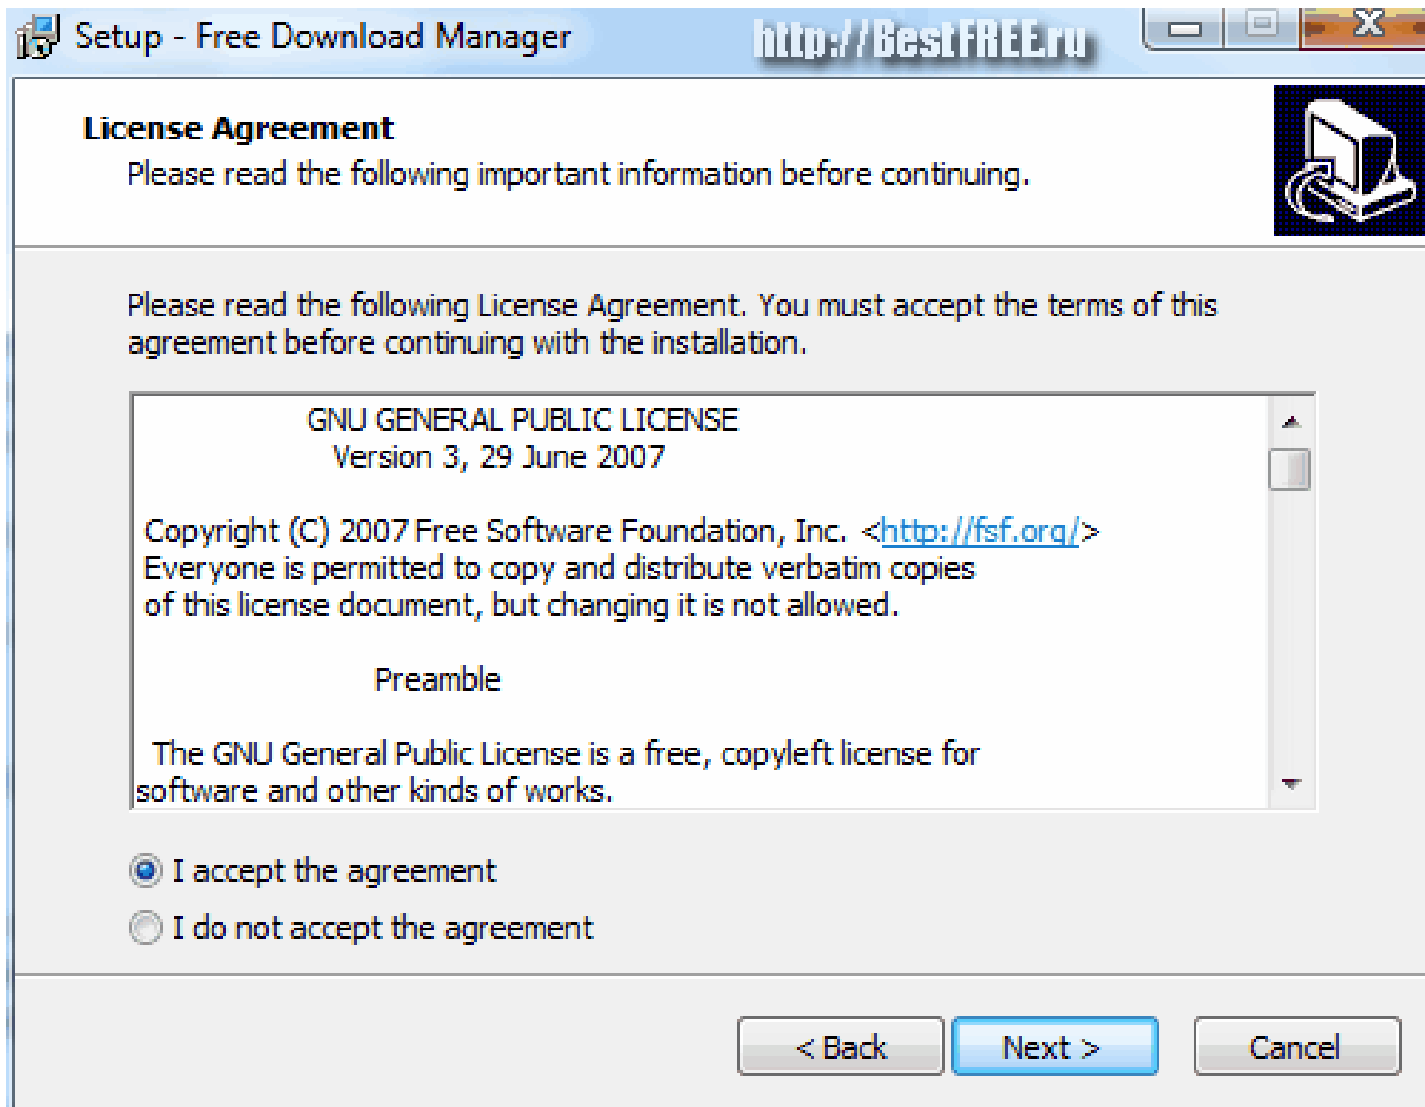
Setup - Free Download Manager

http://BestFREE.ru

License Agreement

Please read the following important information before continuing.

Please read the following License Agreement. You must accept the terms of this agreement before continuing with the installation.

GNU GENERAL PUBLIC LICENSE
Version 3, 29 June 2007

Copyright (C) 2007 Free Software Foundation, Inc. <http://fsf.org/>
Everyone is permitted to copy and distribute verbatim copies
of this license document, but changing it is not allowed.

Preamble

The GNU General Public License is a free, copyleft license for software and other kinds of works.

I accept the agreement

I do not accept the agreement

< Back

Next >

Cancel